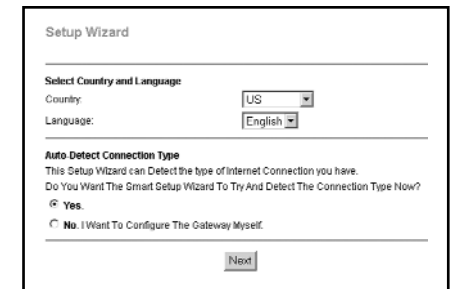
Setup Wizard

Select Country and Language

Country: US

Language: English

Auto-Detect Connection Type

This Setup Wizard can Detect the type of Internet Connection you have.

Do You Want The Smart Setup Wizard To Try And Detect The Connection Type Now?

Yes.

No. I Want To Configure The Gateway Myself.

Next